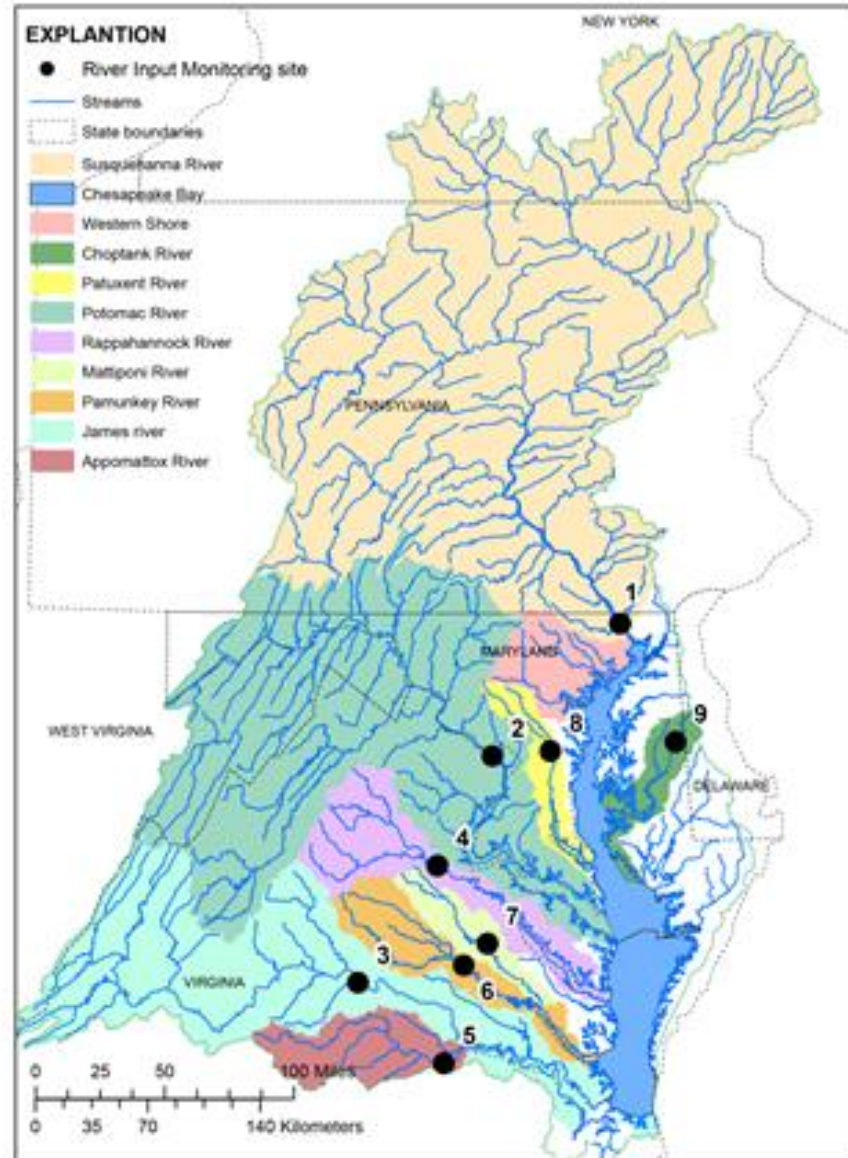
EXPLANTION
River Input Monitoring site
Streams
State boundaries
Susquehanna River
Chesapeake Bay
Western Shore
Choptank River
Patuxent River
Potomac River
Rappahannock River
Mattiponi River
Pamunkey River
James river
Appomattox River

NEW YORK
PENNSYLVANIA
MARYLAND
WEST VIRGINIA
DELAWARE
VIRGINIA

1
2
8
9
4
7
3
6
5

0 25 50 100 Miles
0 35 70 140 Kilometers